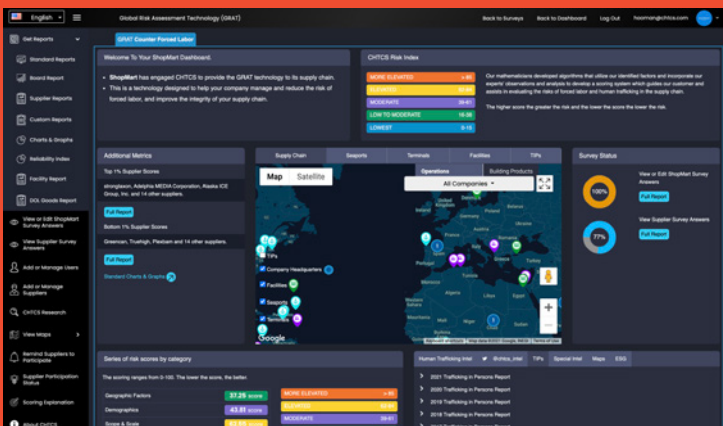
English

Global Risk Assessment Technology (GRAT)

Back to Surveys Back to Dashboard Log Out hooman@chtcs.com

Get Reports

Standard Reports

Board Report

Supplier Reports

Custom Reports

Charts & Graphs

Reliability Index

Facility Report

DOL Goods Report

View or Edit ShopMart Survey Answers

View Supplier Survey Answers

Add or Manage Users

Add or Manage Suppliers

CHTCS Research

View Maps

Remind Suppliers to Participate

Supplier Participation Status

Scoring Explanation

About CHTCS

GRAT Counter Forced Labor

Welcome To Your ShopMart Dashboard.

• ShopMart has engaged CHTCS to provide the GRAT technology to its supply chain.

• This is a technology designed to help your company manage and reduce the risk of forced labor, and improve the integrity of your supply chain.

CHTCS Risk Index

| MORE ELEVATED | > 80 |
|---|---|
| ELEVATED | 60-80 |
| MODERATE | 39-61 |
| LOW TO MODERATE | 16-38 |
| LOWEST | 0-15 |

Our mathematicians developed algorithms that utilize our identified factors and incorporate our experts' observations and analysis to develop a scoring system which guides our customer and assists in evaluating the risks of forced labor and human trafficking in the supply chain.

The higher score the greater the risk and the lower the score the lower the risk.

Additional Metrics

Top 1% Supplier Scores

strongleson, Adelphia MEDIA Corporation, Alaska ICE Group, Inc. and 14 other suppliers.

Full Report

Bottom 1% Supplier Scores

Greencan, Truehigh, Flexbam and 14 other suppliers.

Full Report

Standard Charts & Graphs

Supply Chain Seaports Terminals Facilities TIPs

Map Satellite

Operations Building Products

All Companies

TIPs

Company Headquarters

Facilities

Seaports

Terminals

Google

Keyboard shortcuts Map data ©2021 Google, INEGI 2000 km Terms of Use

Survey Status

100%

View or Edit ShopMart Survey Answers

Full Report

77%

View Supplier Survey Answers

Full Report

Series of risk scores by category

The scoring ranges from 0-100. The lower the score, the better.

Geographic Factors 37.25 score

Demographics 43.81 score

Scope & Scale 63.55 score

MORE ELEVATED

ELEVATED

MODERATE 39-61

Human Trafficking Intel @chtcs_intel TIPs Special Intel Maps ESG

2021 Trafficking in Persons Report

2020 Trafficking in Persons Report

2019 Trafficking in Persons Report

2018 Trafficking in Persons Report